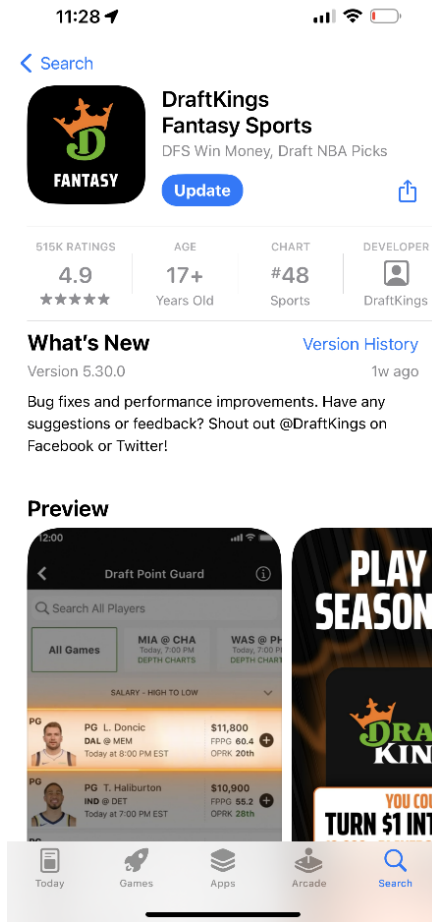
11:28

Search

FANTASY

DraftKings Fantasy Sports

DFS Win Money, Draft NBA Picks

Update

515K RATINGS
4.9
★★★★★

AGE
17+
Years Old

CHART
#48
Sports

DEVELOPER
DraftKings

What's New

Version History

Version 5.30.0

1w ago

Bug fixes and performance improvements. Have any suggestions or feedback? Shout out @DraftKings on Facebook or Twitter!

Preview

12:00

Draft Point Guard

Search All Players

All Games

MIA @ CHA
Today, 7:00 PM
DEPTH CHARTS

WAS @ PH
Today, 7:00 PM
DEPTH CHART

SALARY - HIGH TO LOW

PG
PG L. Doncic
DAL @ MEM
Today at 8:00 PM EST
$11,800
FPPG 60.4
OPRK 20th

PG
PG T. Haliburton
IND @ DET
Today at 7:00 PM EST
$10,900
FPPG 55.2
OPRK 28th

PLAY
SEASON

DRA
KIN

YOU CO
TURN $1 INT

Today
Games
Apps
Arcade
Search